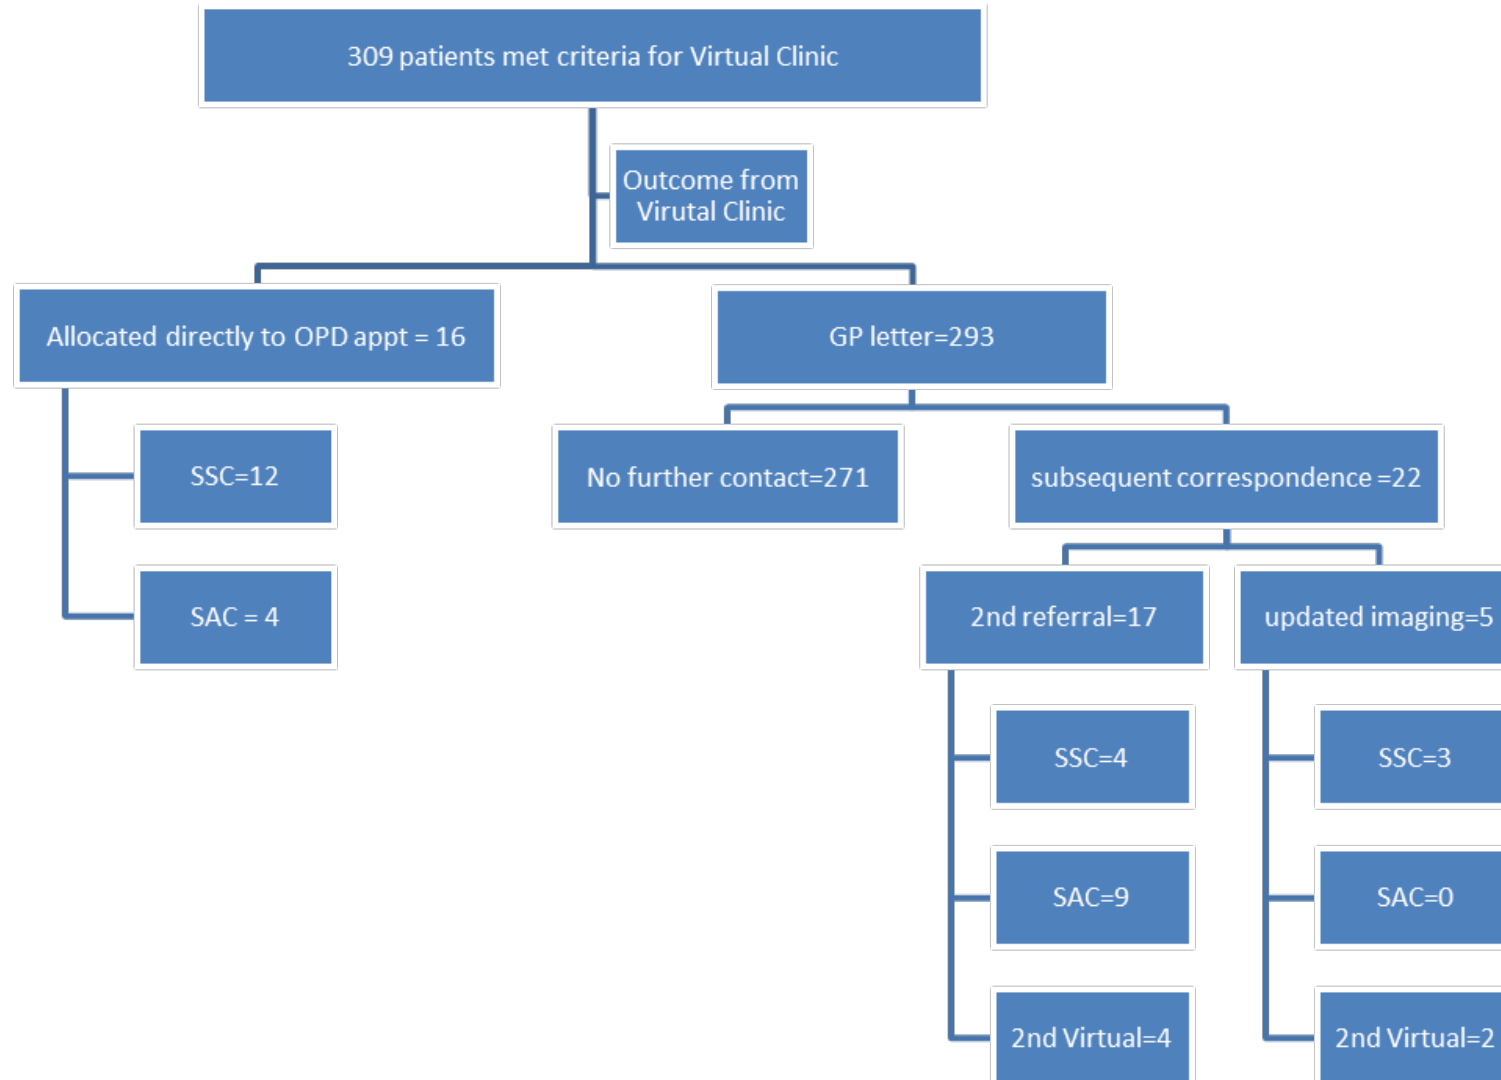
309 patients met criteria for Virtual Clinic

Outcome from Virutal Clinic

Allocated directly to OPD appt = 16

SSC=12

SAC = 4

GP letter=293

No further contact=271

subsequent correspondence =22

2nd referral=17

SSC=4

SAC=9

2nd Virtual=4

updated imaging=5

SSC=3

SAC=0

2nd Virtual=2